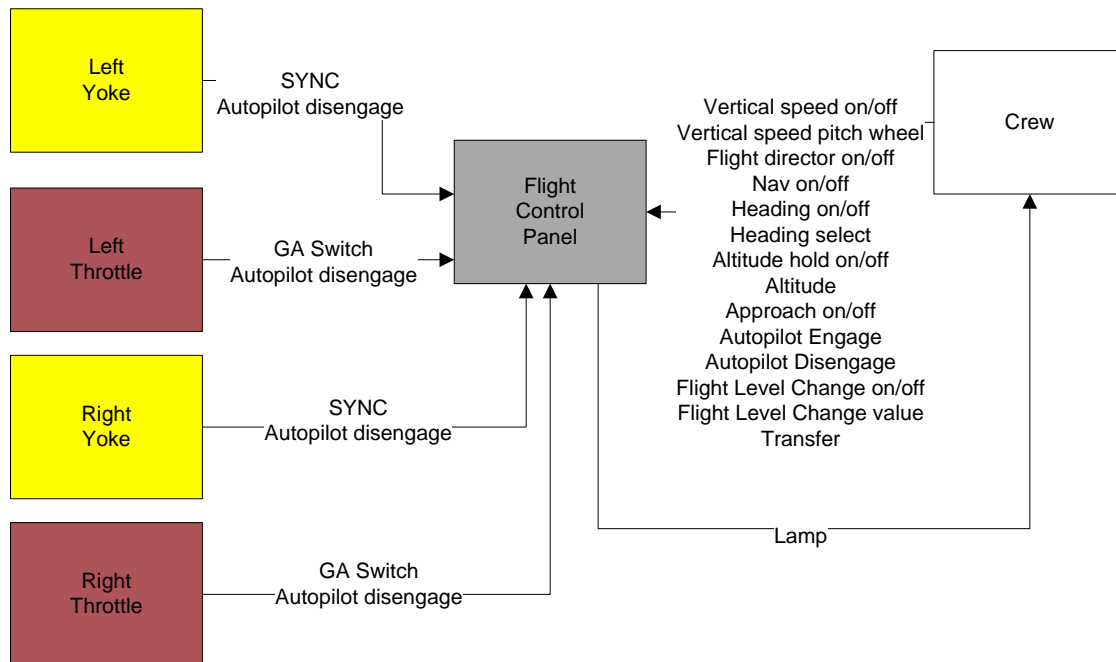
Left Yoke

SYNC
Autopilot disengage

Left Throttle

GA Switch
Autopilot disengage

Right Yoke

SYNC
Autopilot disengage

Right Throttle

GA Switch
Autopilot disengage

Flight Control Panel

Vertical speed on/off
Vertical speed pitch wheel
Flight director on/off
Nav on/off
Heading on/off
Heading select
Altitude hold on/off
Altitude
Approach on/off
Autopilot Engage
Autopilot Disengage
Flight Level Change on/off
Flight Level Change value
Transfer

Crew

Lamp